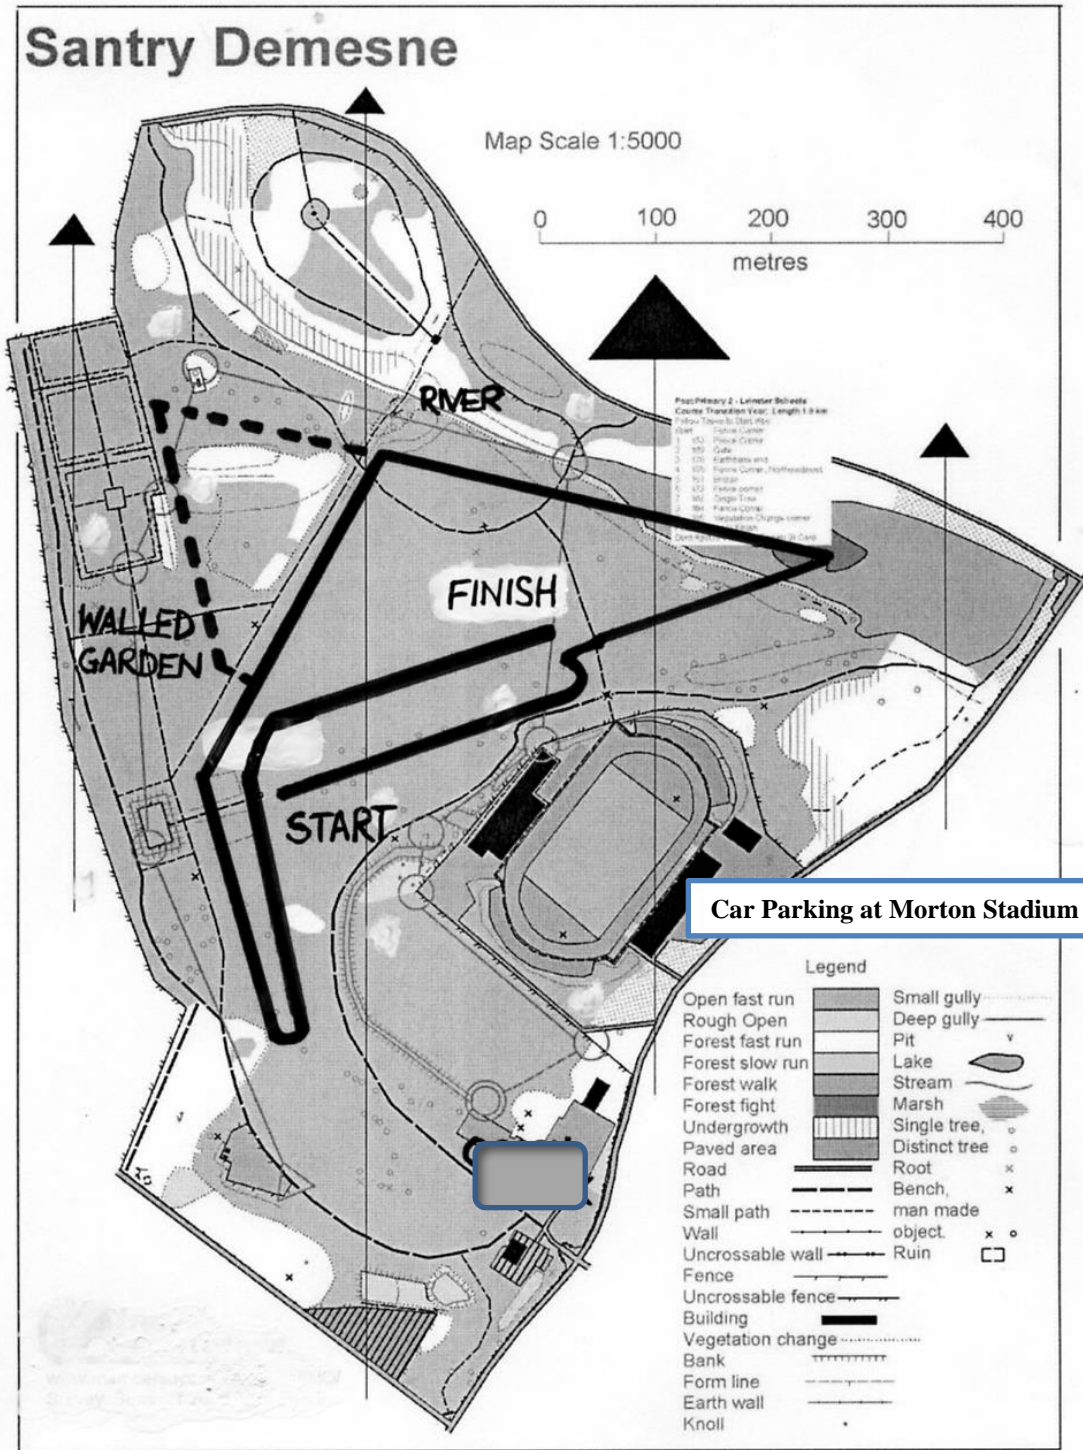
Santry Demesne

Map Scale 1:5000

0 100 200 300 400
metres

RIVER

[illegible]

FINISH

WALLED GARDEN

START

Car Parking at Morton Stadium

Legend

Open fast run
Rough Open
Forest fast run
Forest slow run
Forest walk
Forest fight
Undergrowth
Paved area
Road
Path
Small path
Wall
Uncrossable wall
Fence
Uncrossable fence
Building
Vegetation change
Bank
Form line
Earth wall
Knoll

Small gully
Deep gully
Pit
Lake
Stream
Marsh
Single tree,
Distinct tree
Root
Bench,
man made
object.
Ruin